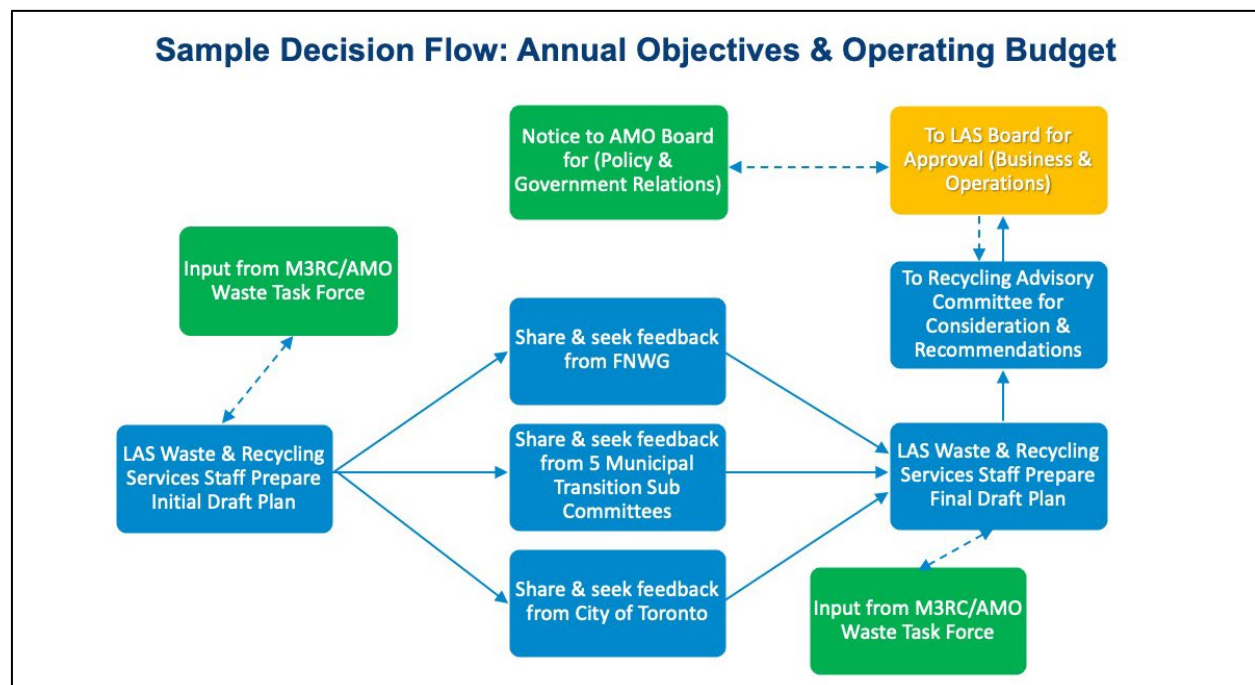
Sample Decision Flow: Annual Objectives & Operating Budget

Notice to AMO Board for (Policy & Government Relations)

To LAS Board for Approval (Business & Operations)

Input from M3RC/AMO Waste Task Force

To Recycling Advisory Committee for Consideration & Recommendations

Share & seek feedback from FNWG

LAS Waste & Recycling Services Staff Prepare Initial Draft Plan

Share & seek feedback from 5 Municipal Transition Sub Committees

LAS Waste & Recycling Services Staff Prepare Final Draft Plan

Share & seek feedback from City of Toronto

Input from M3RC/AMO Waste Task Force